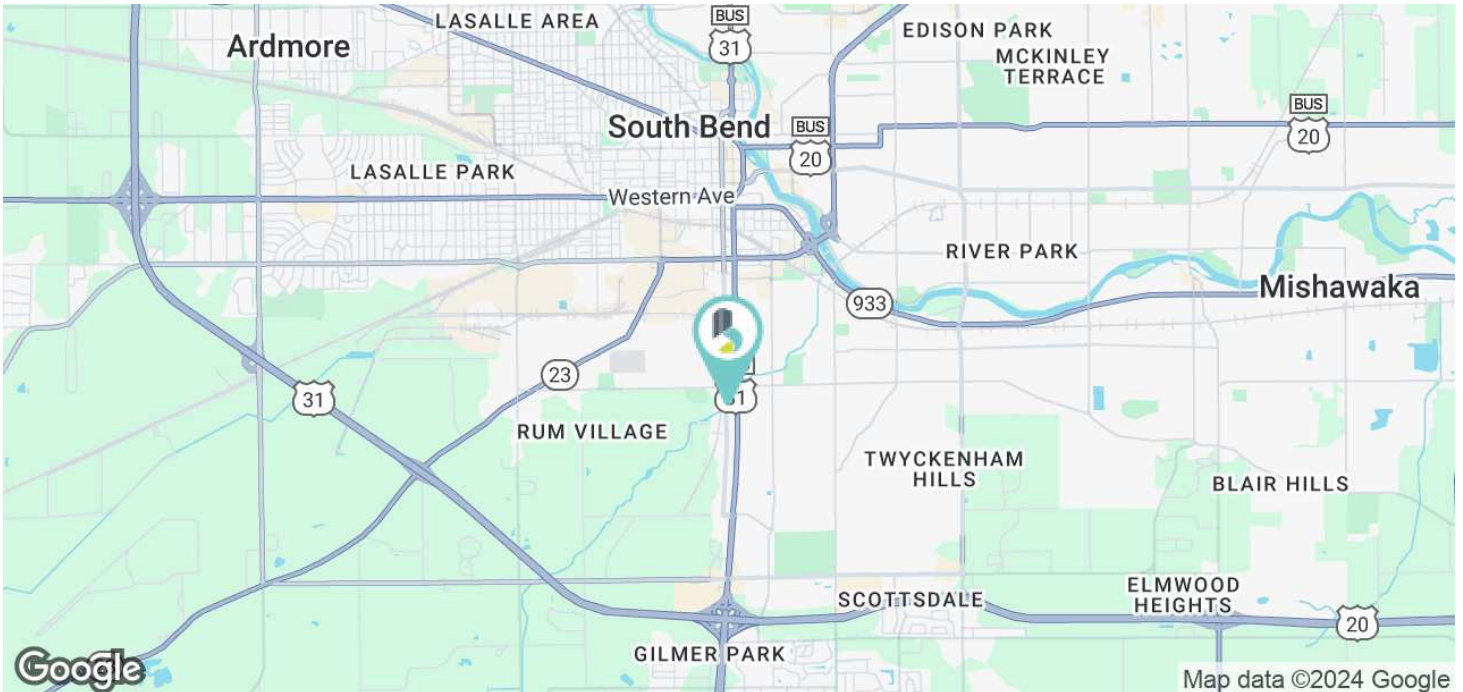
LASALLE AREA
BUS
31
EDISON PARK
MCKINLEY TERRACE
Ardmore
South Bend
BUS
20
BUS
20
LASALLE PARK
Western Ave
RIVER PARK
933
Mishawaka
23
31
31
RUM VILLAGE
TWYCKENHAM HILLS
BLAIR HILLS
ELMWOOD HEIGHTS
SCOTTSDALE
20
GILMER PARK
Google
Map data ©2024 Google